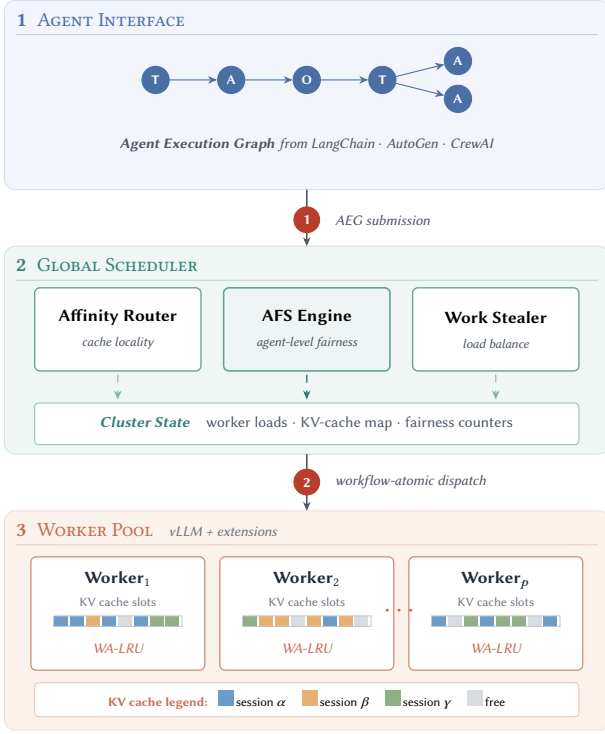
1 Agent Interface

T → A → O → T → A, A

Agent Execution Graph from LangChain · AutoGen · CrewAI

1 AEG submission

2 Global Scheduler

Affinity Router
cache locality

AFS Engine
agent-level fairness

Work Stealer
load balance

Cluster State worker loads · KV-cache map · fairness counters

2 workflow-atomic dispatch

3 Worker Pool vLLM + extensions

Worker$_1$
KV cache slots
WA-LRU

Worker$_2$
KV cache slots
WA-LRU

...

Worker$_p$
KV cache slots
WA-LRU

KV cache legend: session $\alpha$ session $\beta$ session $\gamma$ free